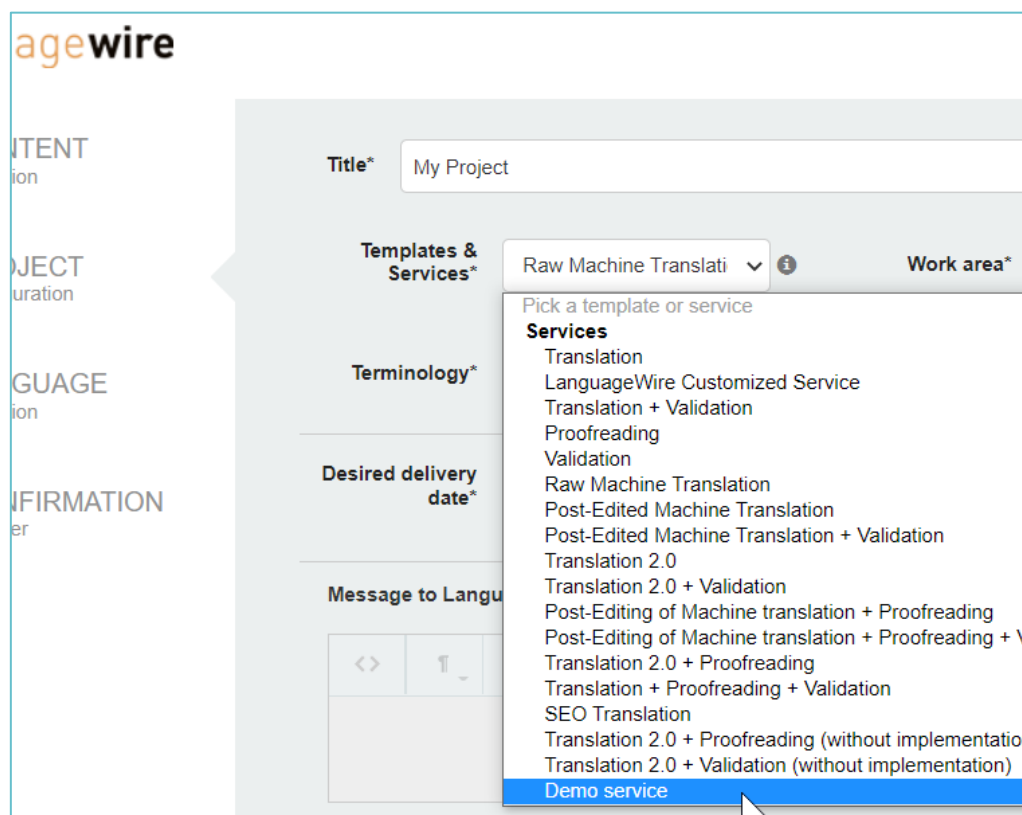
agewire

NTENT
ion

JECT
uration

GUAGE
ion

NFIRMATION
er

Title* My Project

Templates & Services* Raw Machine Translati

Work area*

Terminology*

Desired delivery date*

Message to Langu

<> ¶

Pick a template or service
Services
Translation
LanguageWire Customized Service
Translation + Validation
Proofreading
Validation
Raw Machine Translation
Post-Edited Machine Translation
Post-Edited Machine Translation + Validation
Translation 2.0
Translation 2.0 + Validation
Post-Editing of Machine translation + Proofreading
Post-Editing of Machine translation + Proofreading + V
Translation 2.0 + Proofreading
Translation + Proofreading + Validation
SEO Translation
Translation 2.0 + Proofreading (without implementatio
Translation 2.0 + Validation (without implementation)
Demo service